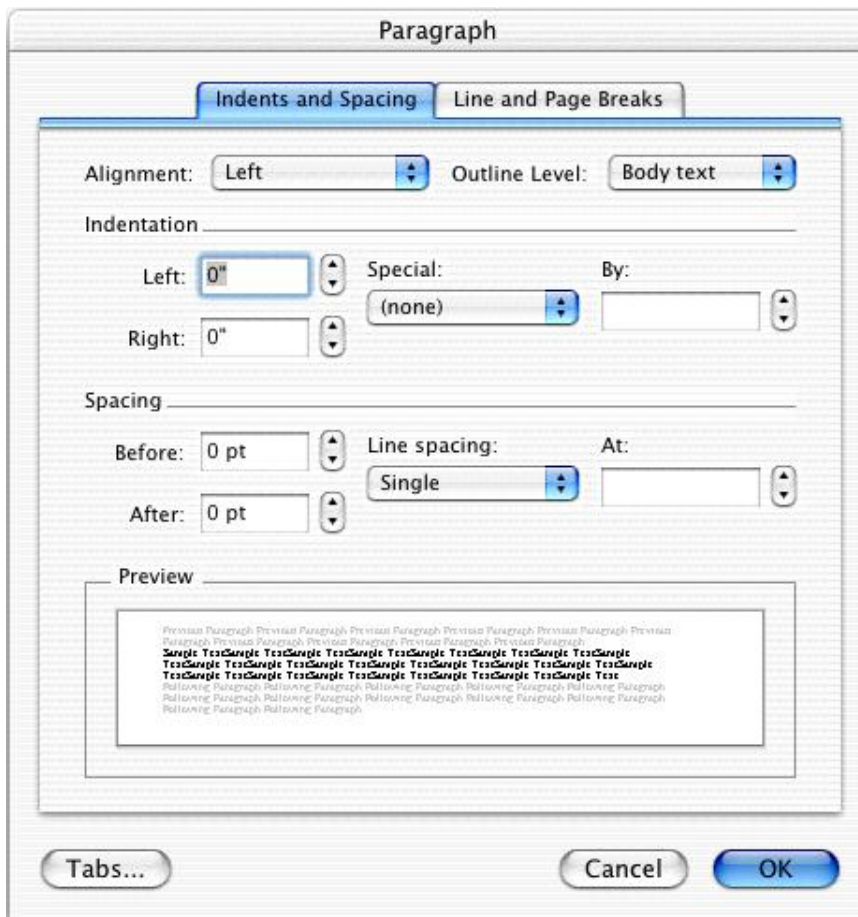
Paragraph

Indents and Spacing | Line and Page Breaks

Alignment: Left

Outline Level: Body text

Indentation

Left: 0"

Right: 0"

Special:

(none)

By:

Spacing

Before: 0 pt

After: 0 pt

Line spacing:

Single

At:

Preview

Previous Paragraph Previous Paragraph Previous Paragraph Previous Paragraph Previous Paragraph Previous Paragraph Previous Paragraph Previous Paragraph Previous Paragraph Previous Paragraph

Sample TextSample TextSample TextSample TextSample TextSample TextSample TextSample TextSample TextSample TextSample TextSample TextSample TextSample TextSample TextSample TextSample TextSample TextSample TextSample TextSample Text

Following Paragraph Following Paragraph Following Paragraph Following Paragraph Following Paragraph Following Paragraph Following Paragraph Following Paragraph Following Paragraph Following Paragraph Following Paragraph Following Paragraph

Tabs...

Cancel

OK